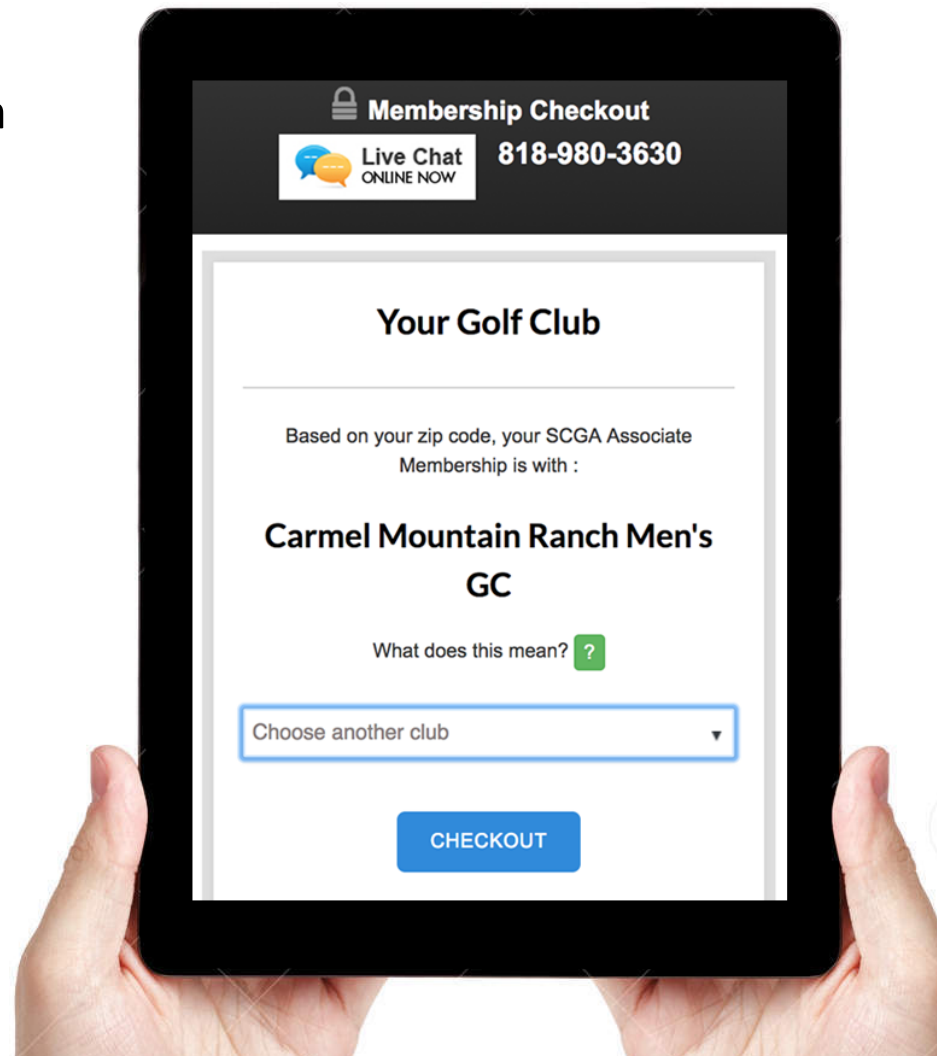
n

Membership Checkout

Live Chat
ONLINE NOW

818-980-3630

Your Golf Club

Based on your zip code, your SCGA Associate Membership is with :

Carmel Mountain Ranch Men's GC

What does this mean? ?

Choose another club

CHECKOUT